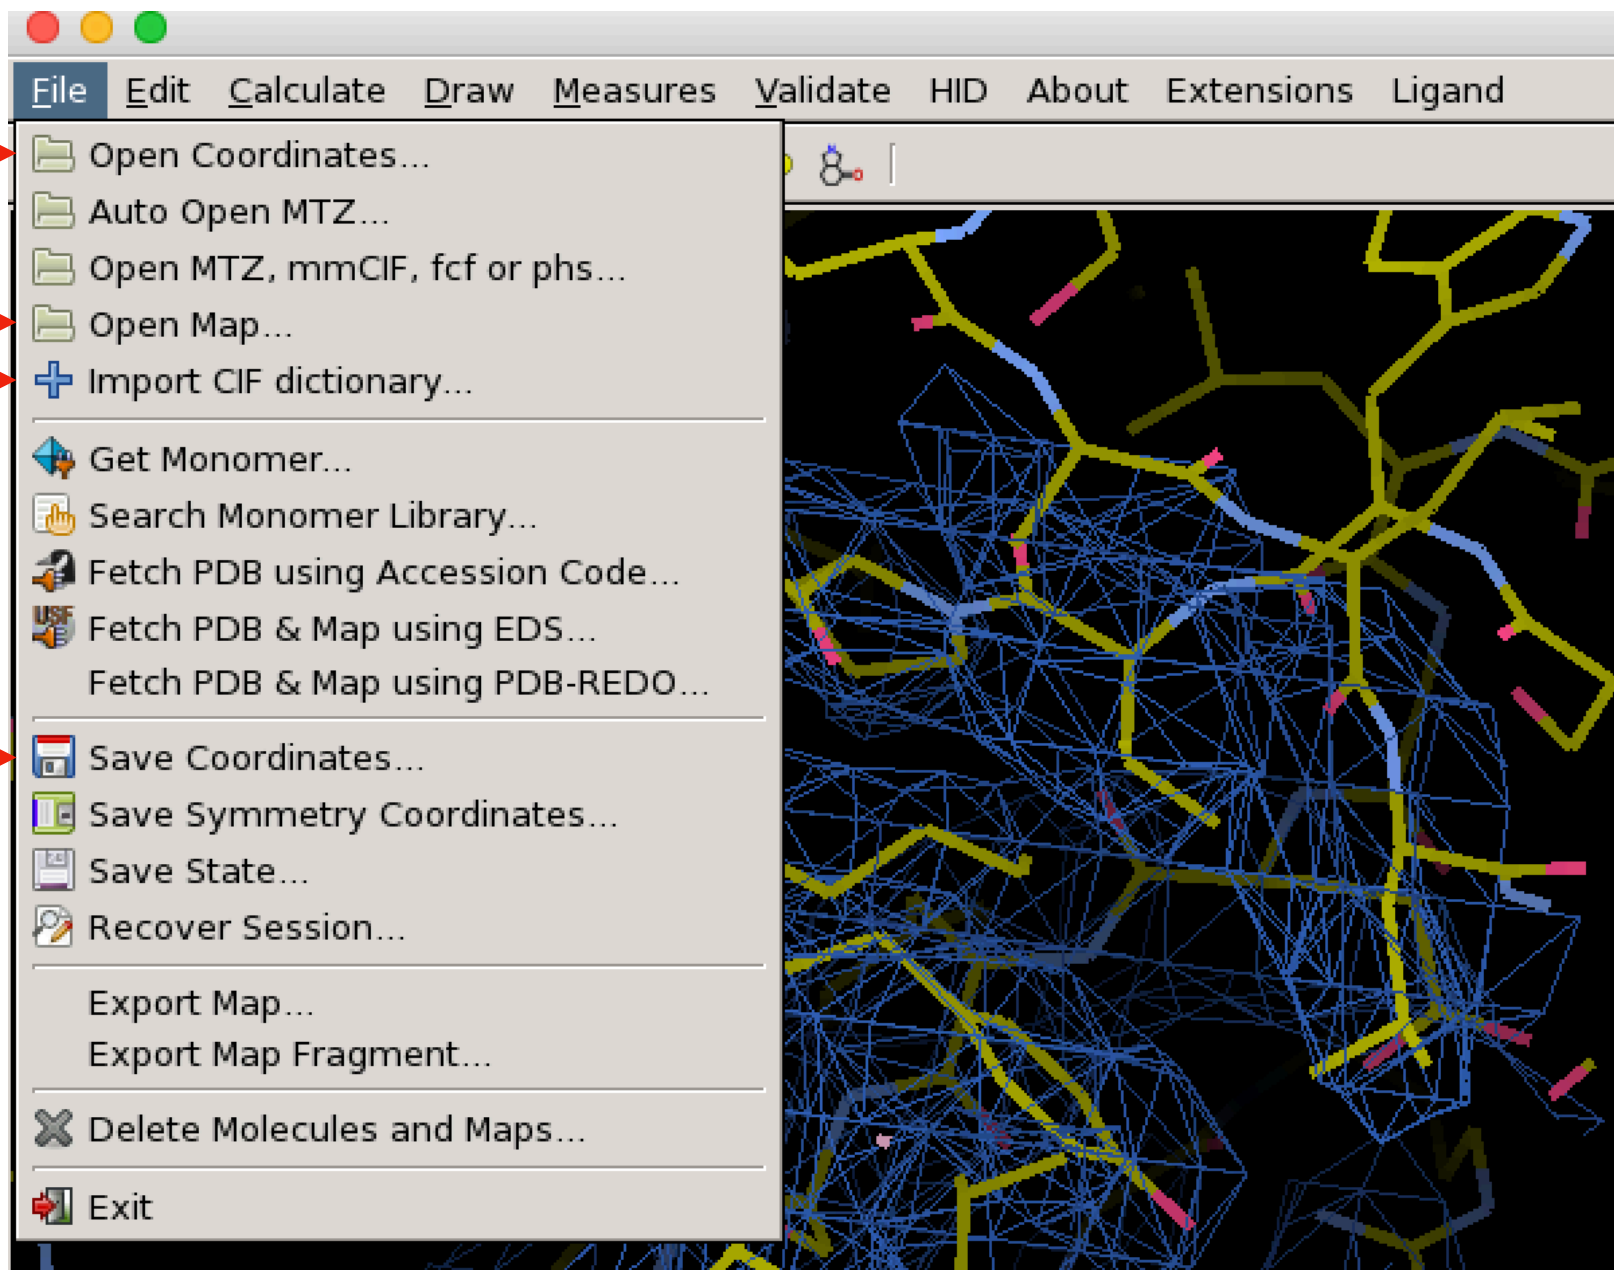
File Edit Calculate Draw Measures Validate HID About Extensions Ligand

Open Coordinates...
Auto Open MTZ...
Open MTZ, mmCIF, fcf or phs...
Open Map...
Import CIF dictionary...

Get Monomer...
Search Monomer Library...
Fetch PDB using Accession Code...
Fetch PDB & Map using EDS...
Fetch PDB & Map using PDB-REDO...

Save Coordinates...
Save Symmetry Coordinates...
Save State...
Recover Session...

Export Map...
Export Map Fragment...

Delete Molecules and Maps...

Exit